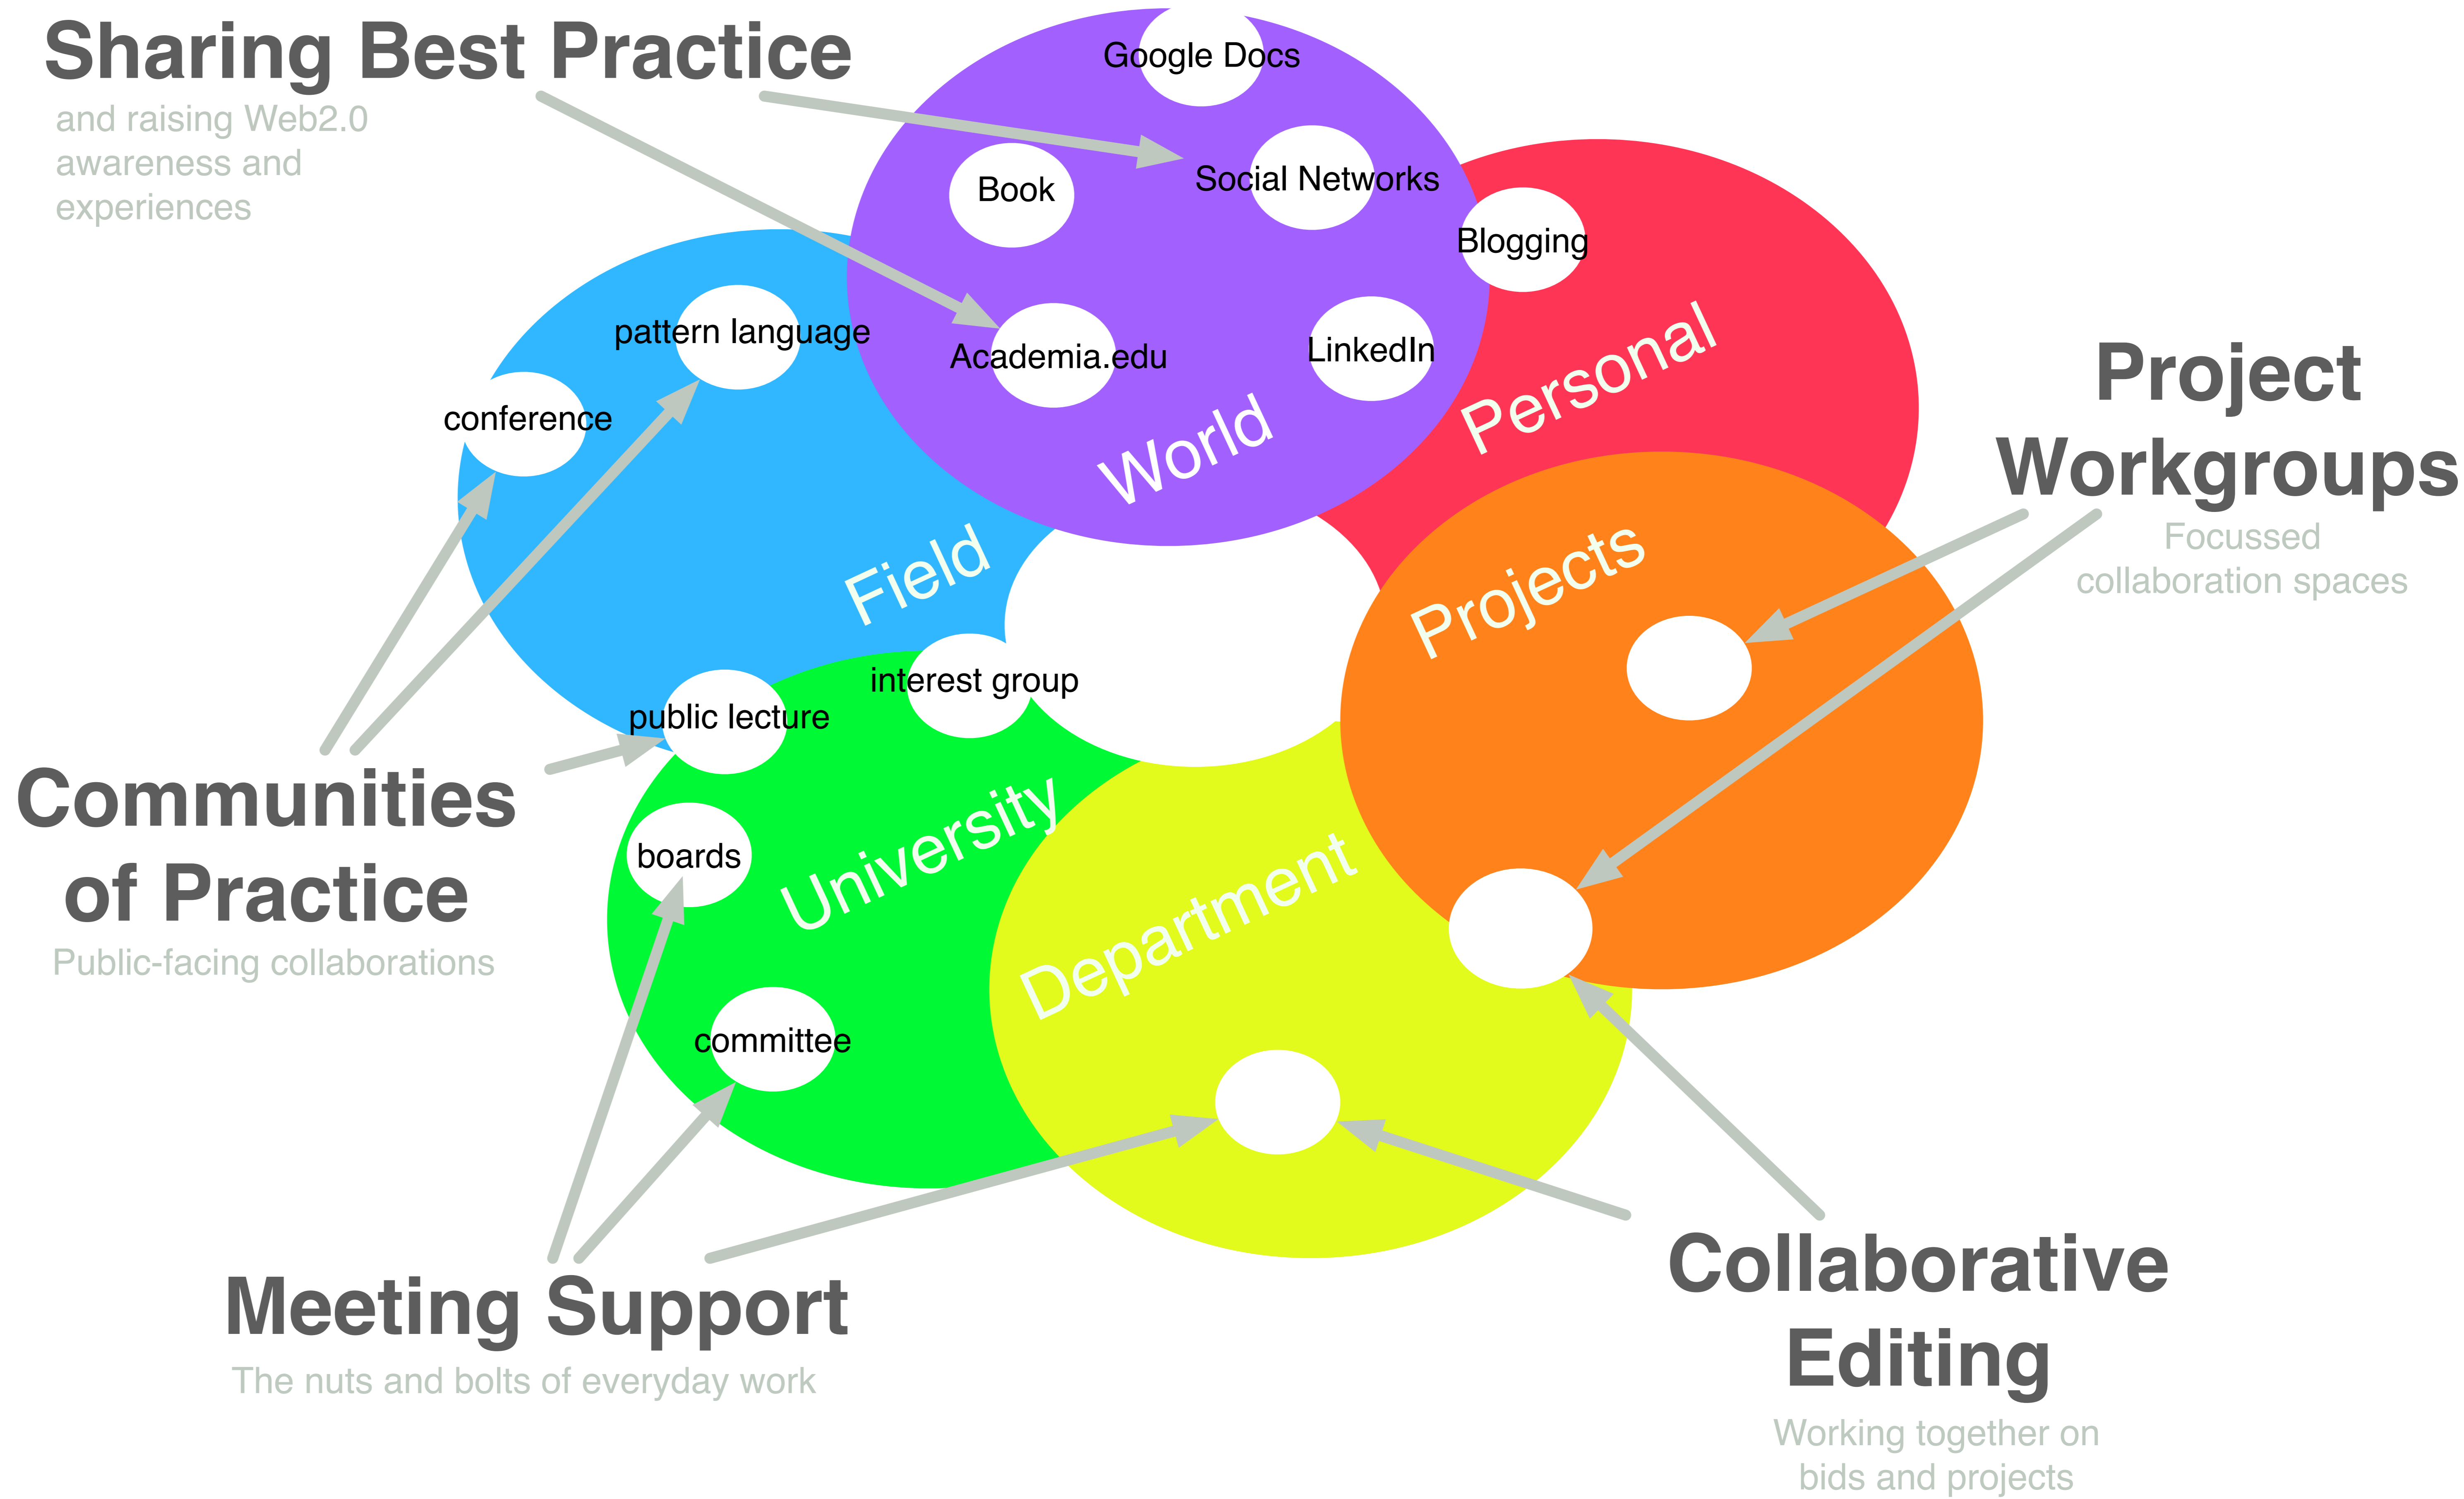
Sharing Best Practice
and raising Web2.0 awareness and experiences

Google Docs
Book
Social Networks
Blogging
pattern language
Academia.edu
LinkedIn
conference
World
Personal
Project Workgroups
Focussed collaboration spaces
Field
Projects
interest group
public lecture
Communities of Practice
Public-facing collaborations
boards
University
Department
committee
Meeting Support
The nuts and bolts of everyday work
Collaborative Editing
Working together on bids and projects